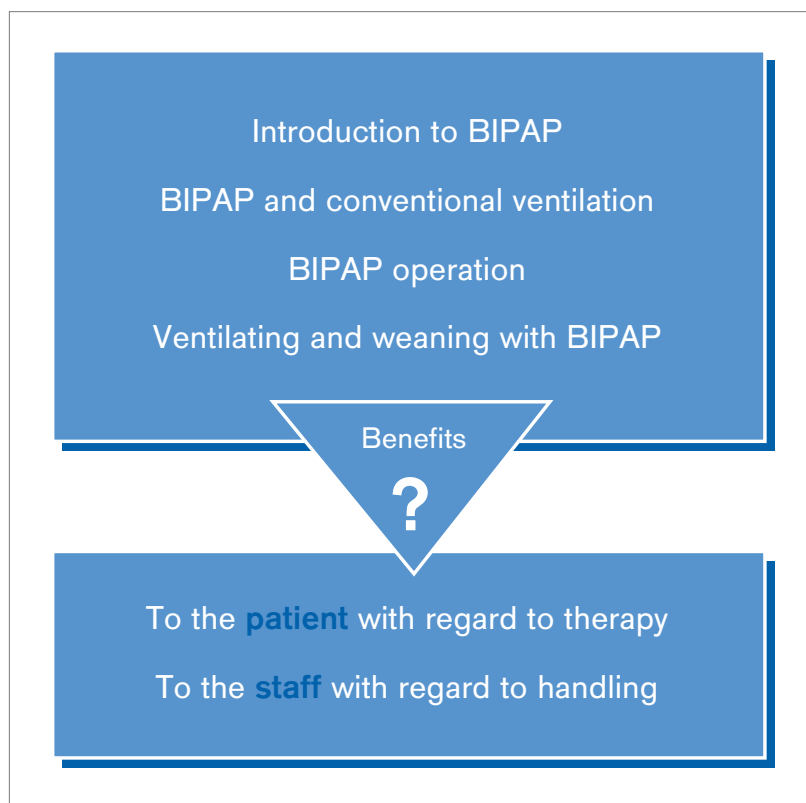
Introduction to BIPAP

BIPAP and conventional ventilation

BIPAP operation

Ventilating and weaning with BIPAP

Benefits

?

To the patient with regard to therapy

To the staff with regard to handling